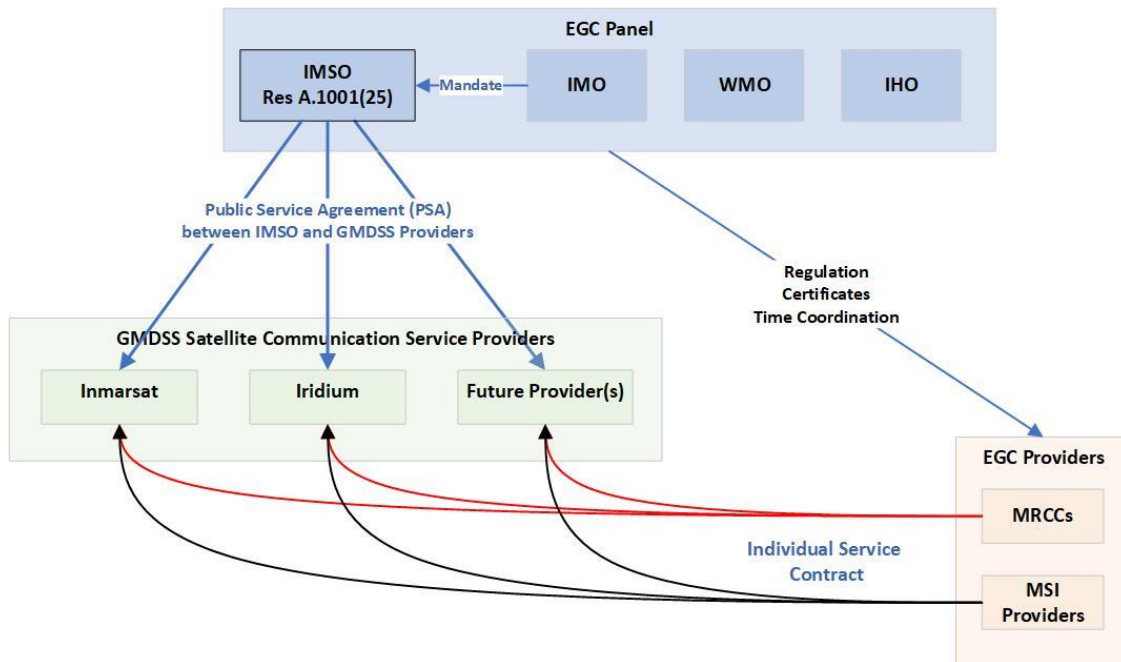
EGC Panel

IMSO
Res A.1001(25)

Mandate

IMO

WMO

IHO

Public Service Agreement (PSA)
between IMSO and GMDSS Providers

Regulation
Certificates
Time Coordination

GMDSS Satellite Communication Service Providers

Inmarsat

Iridium

Future Provider(s)

EGC Providers

MRCCs

Individual Service Contract

MSI Providers